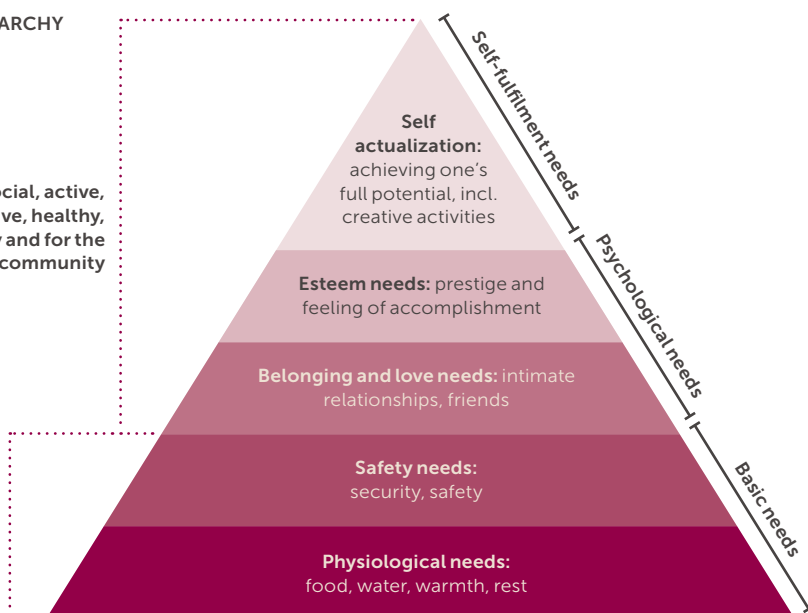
ARCHY

ocial, active, ve, healthy, y and for the community

Self actualization: achieving one's full potential, incl. creative activities

Esteem needs: prestige and feeling of accomplishment

Belonging and love needs: intimate relationships, friends

Safety needs: security, safety

Physiological needs: food, water, warmth, rest

Self-fulfilment needs

Psychological needs

Basic needs